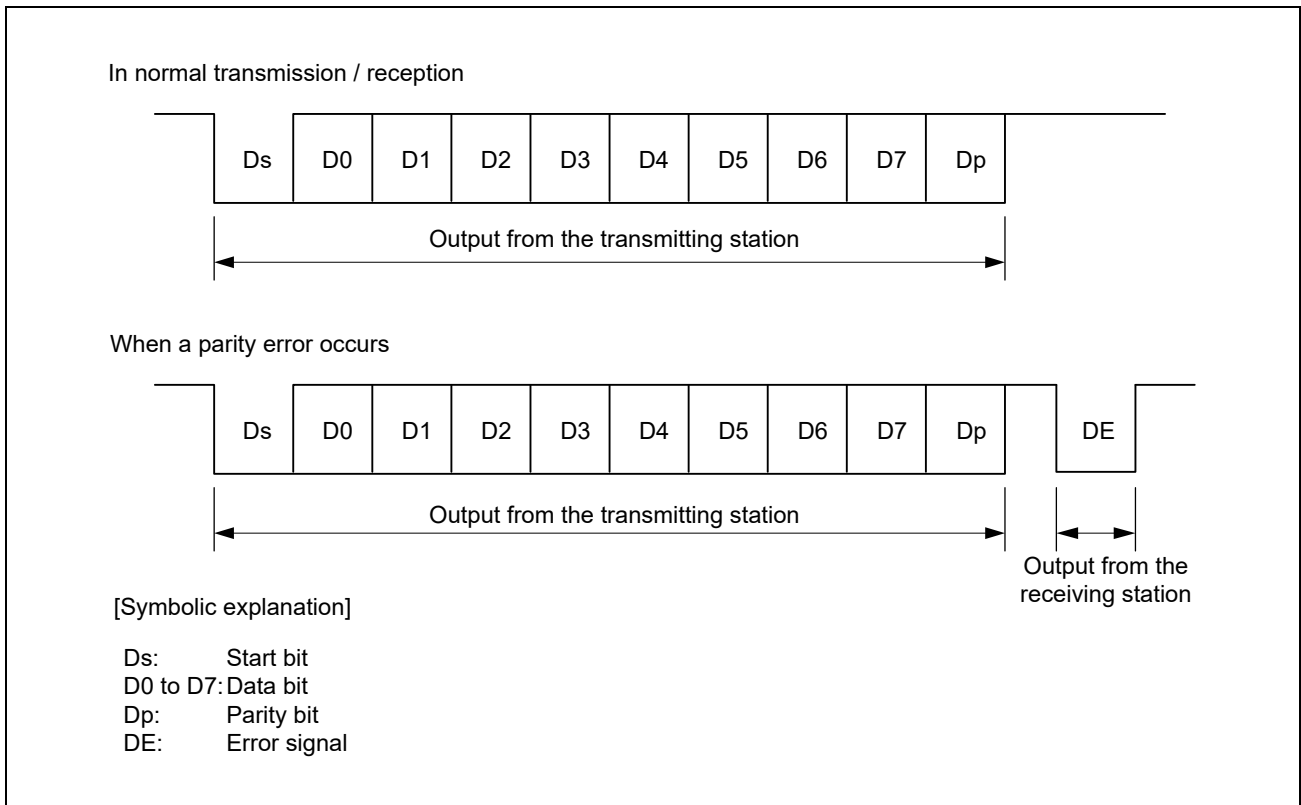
In normal transmission / reception

Ds D0 D1 D2 D3 D4 D5 D6 D7 Dp

Output from the transmitting station

When a parity error occurs

Ds D0 D1 D2 D3 D4 D5 D6 D7 Dp DE

Output from the transmitting station

Output from the receiving station

[Symbolic explanation]

Ds: Start bit
D0 to D7: Data bit
Dp: Parity bit
DE: Error signal